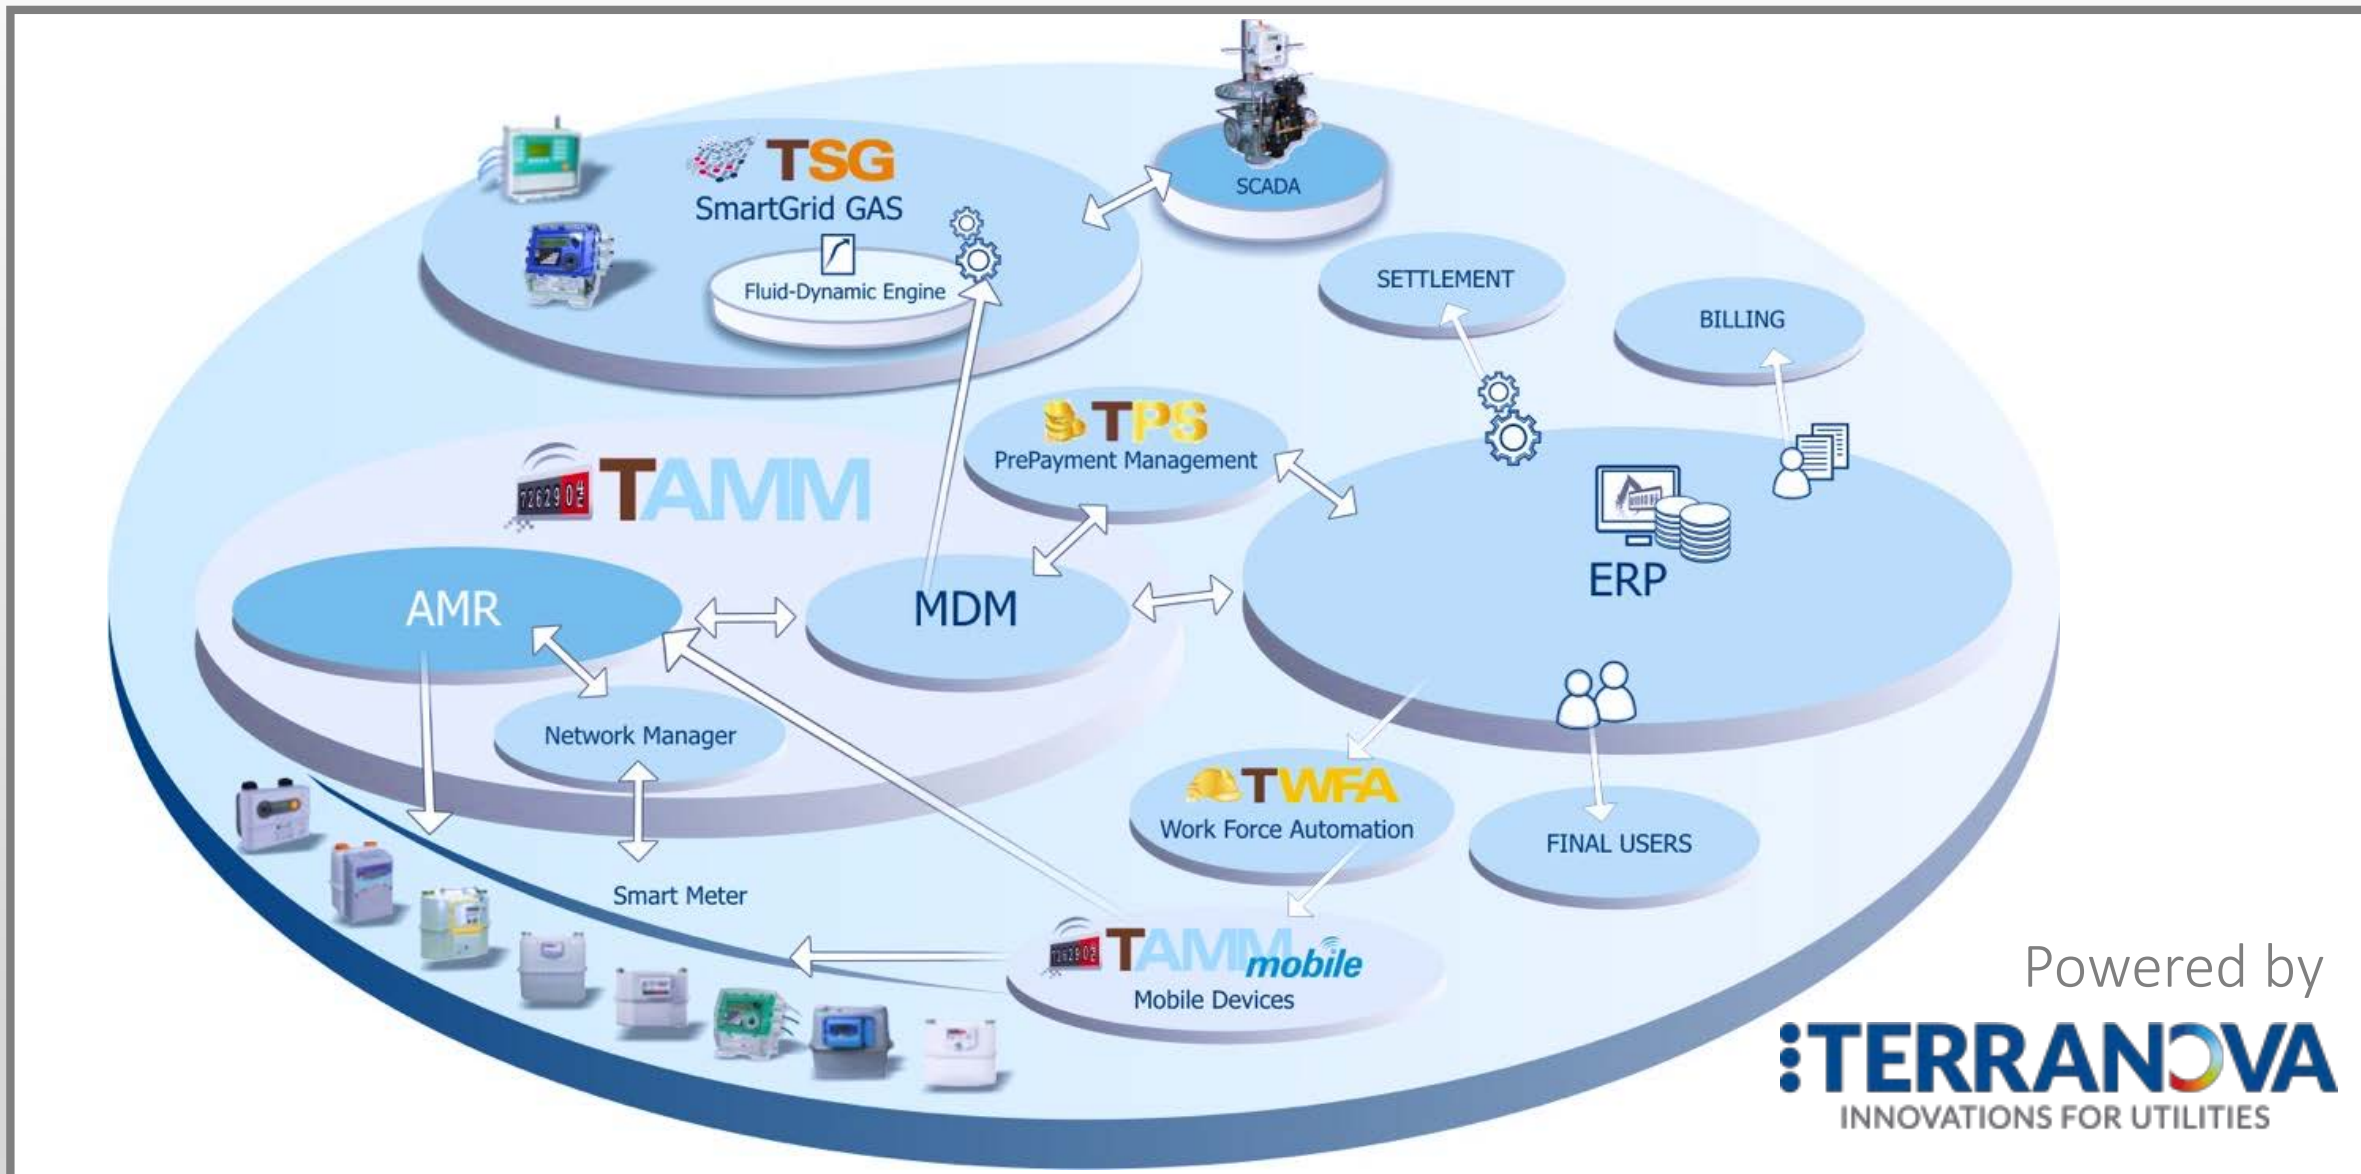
TSG
SmartGrid GAS
Fluid-Dynamic Engine
SCADA
SETTLEMENT
BILLING
TPS
PrePayment Management
72629 0
TAMM
AMR
MDM
ERP
Network Manager
TWFA
Work Force Automation
FINAL USERS
Smart Meter
TAMM mobile
Mobile Devices
Powered by
TERRANOVA
INNOVATIONS FOR UTILITIES